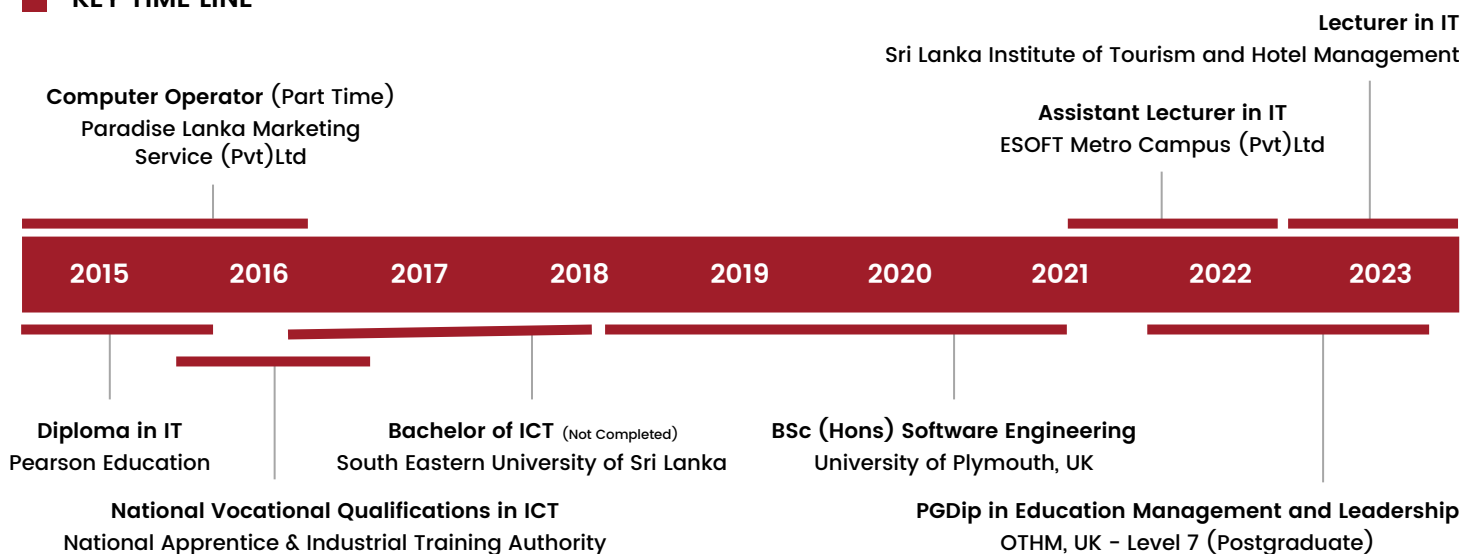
KEY TIME LINE

Lecturer in IT
Sri Lanka Institute of Tourism and Hotel Management

Computer Operator (Part Time)
Paradise Lanka Marketing Service (Pvt)Ltd

Assistant Lecturer in IT
ESOFT Metro Campus (Pvt)Ltd

2015 2016 2017 2018 2019 2020 2021 2022 2023

Diploma in IT
Pearson Education

Bachelor of ICT (Not Completed)
South Eastern University of Sri Lanka

BSc (Hons) Software Engineering
University of Plymouth, UK

National Vocational Qualifications in ICT
National Apprentice & Industrial Training Authority

PGDip in Education Management and Leadership
OTHM, UK - Level 7 (Postgraduate)